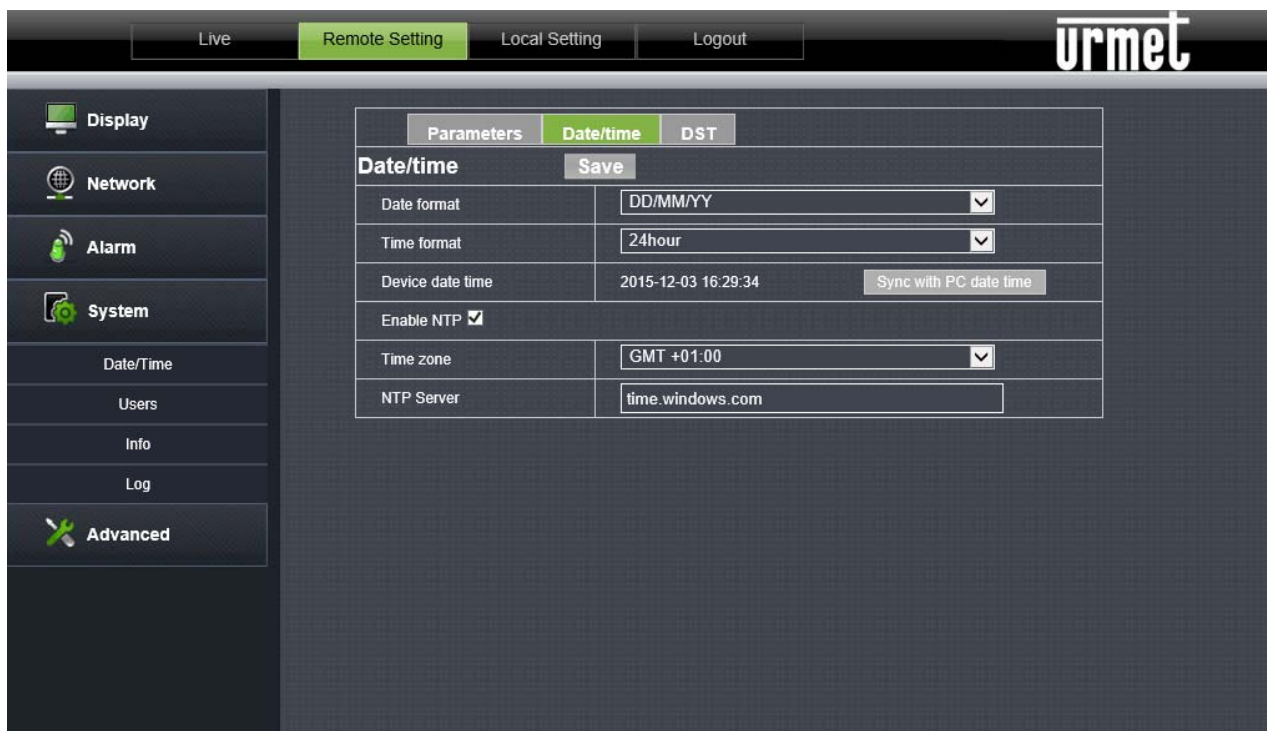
Live Remote Setting Local Setting Logout

urmet

Display

Network

Alarm

System

Date/Time

Users

Info

Log

Advanced

Parameters Date/time DST

Date/time Save

| | |
|---|---|
| Date format | DD/MM/YY |
| Time format | 24hour |
| Device date time | 2015-12-03 16:29:34 Sync with PC date time |
| Enable NTP ☑ | |
| Time zone | GMT +01:00 |
| NTP Server | time.windows.com |